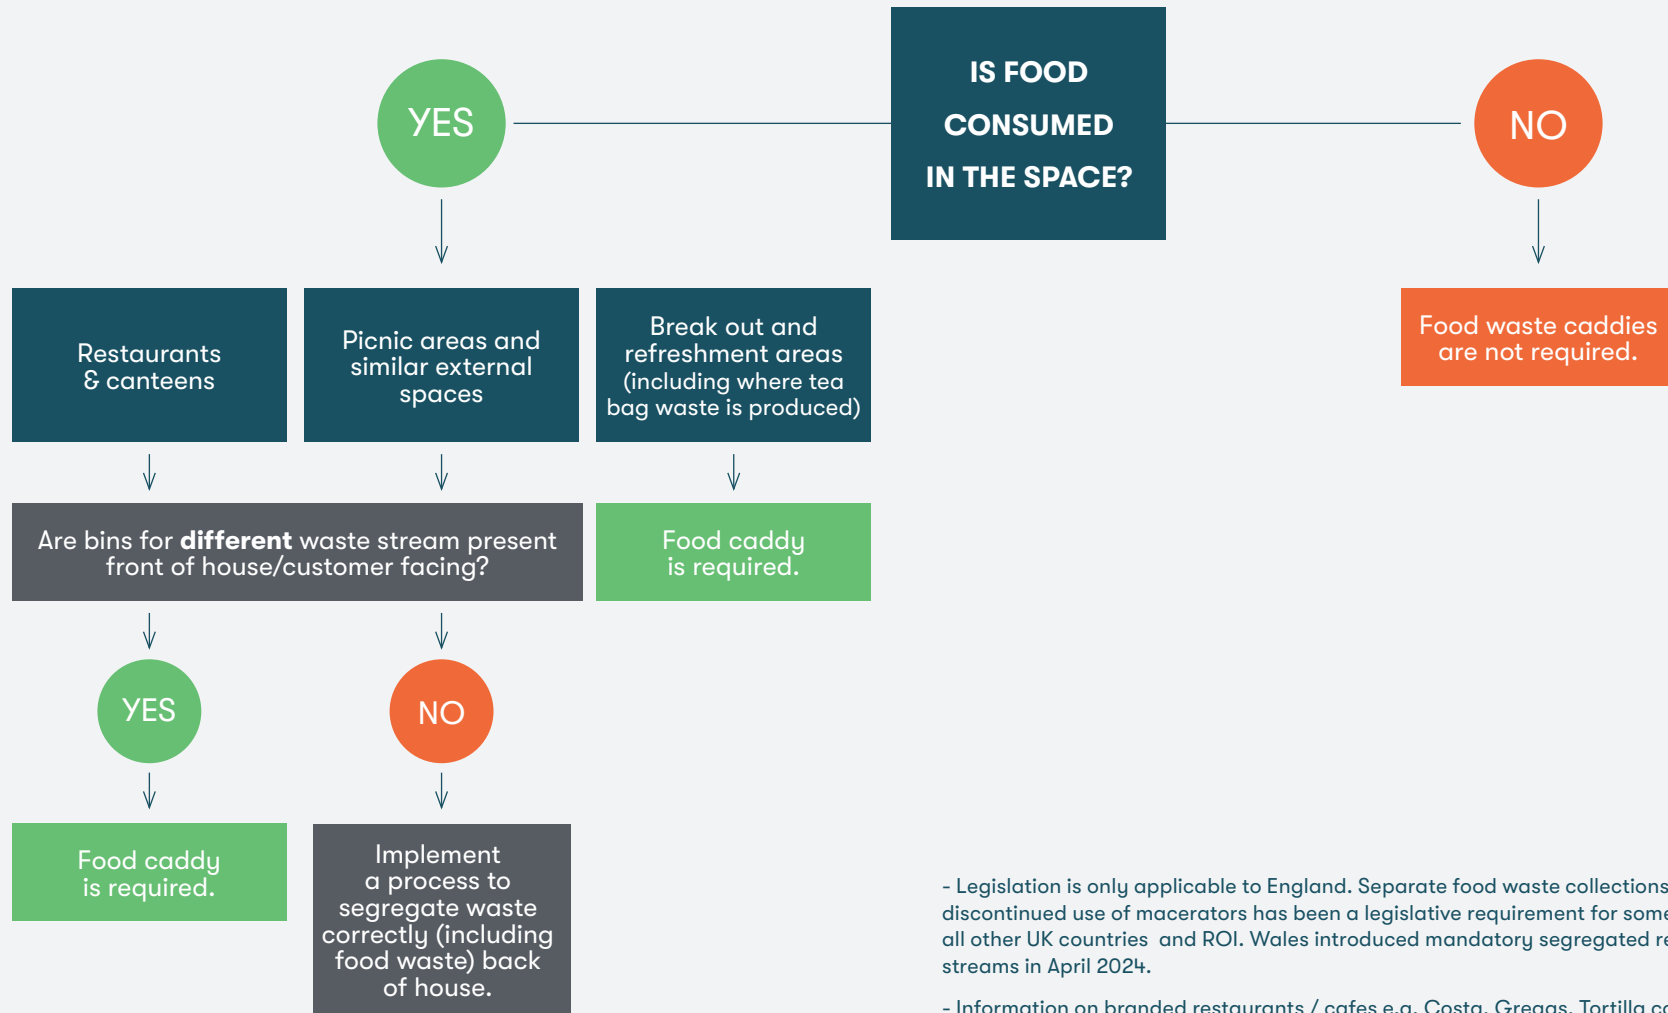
YES

IS FOOD CONSUMED IN THE SPACE?

NO

Restaurants & canteens

Picnic areas and similar external spaces

Break out and refreshment areas (including where tea bag waste is produced)

Food waste caddies are not required.

Are bins for **different** waste stream present front of house/customer facing?

Food caddy is required.

YES

NO

Food caddy is required.

Implement a process to segregate waste correctly (including food waste) back of house.

- Legislation is only applicable to England. Separate food waste collections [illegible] discontinued use of macerators has been a legislative requirement for some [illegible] all other UK countries and ROI. Wales introduced mandatory segregated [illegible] streams in April 2024.

- Information on branded restaurants / cafes e.g. Costa, Greggs, Tortilla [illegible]